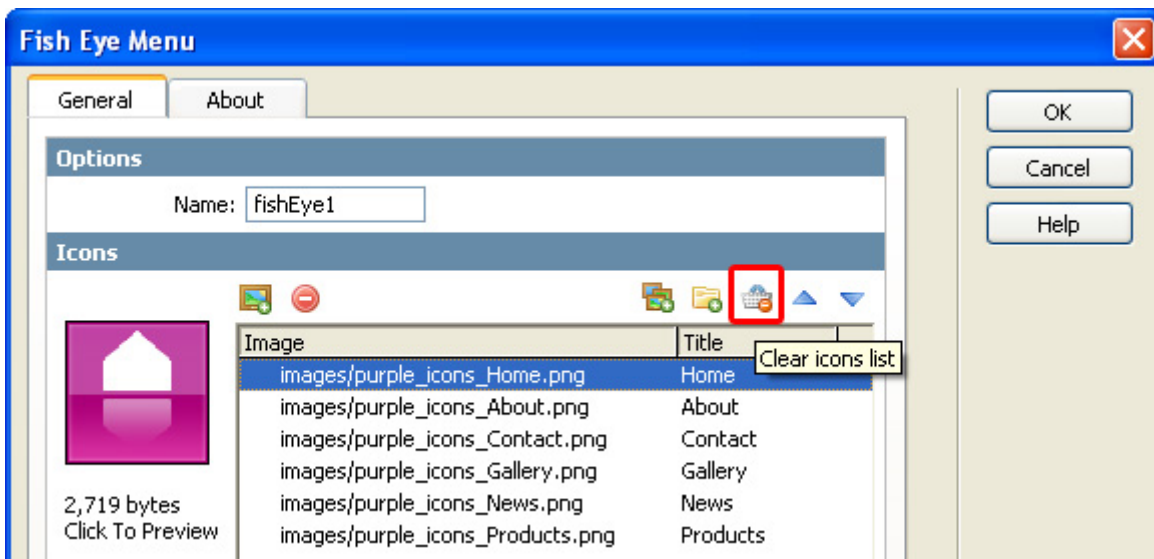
Fish Eye Menu

General About

OK

Cancel

Help

Options

Name: fishEye1

Icons

| Image | Title |
|---|---|
| images/purple_icons_Home.png | Home |
| images/purple_icons_About.png | About |
| images/purple_icons_Contact.png | Contact |
| images/purple_icons_Gallery.png | Gallery |
| images/purple_icons_News.png | News |
| images/purple_icons_Products.png | Products |

Clear icons list

2,719 bytes
Click To Preview